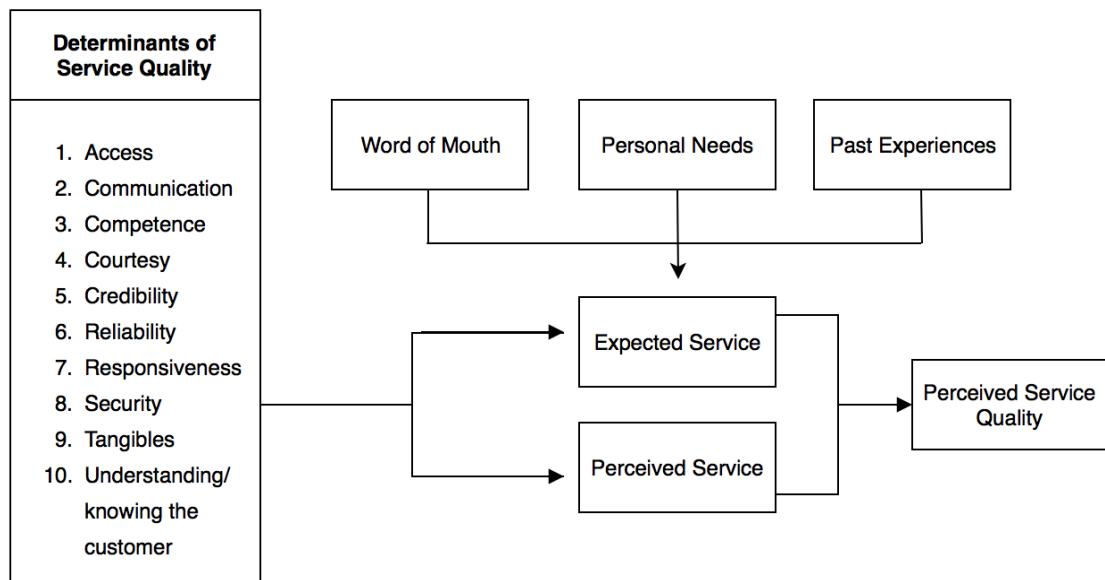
Determinants of Service Quality

1. Access
2. Communication
3. Competence
4. Courtesy
5. Credibility
6. Reliability
7. Responsiveness
8. Security
9. Tangibles
10. Understanding/ knowing the customer

Word of Mouth

Personal Needs

Past Experiences

Expected Service

Perceived Service

Perceived Service Quality